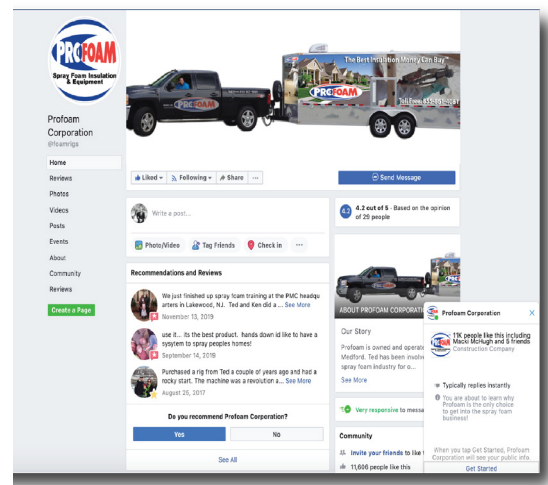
PROFOAM
Spray Foam Insulation & Equipment

Profoam Corporation
@foamrigs

Home
Reviews
Photos
Videos
Posts
Events
About
Community
Reviews
Create a Page

"The Best Insulation Money Can Buy"
PROFOAM
Toll Free: 833-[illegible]

Liked ▾
Following ▾
Share
...
Send Message

Write a post...
Photo/Video
Tag Friends
Check in
...

4.2 out of 5 · Based on the opinion of 29 people

Recommendations and Reviews

We just finished up spray foam training at the PMC headquarters in Lakewood, NJ. Ted and Ken did a ... See More
November 13, 2019

use it... its the best product. hands down id like to have a sysytem to spray peoples homes!
September 14, 2019

Purchased a rig from Ted a couple of years ago and had a rocky start. The machine was a revolution a... See More
August 25, 2017

Do you recommend Profoam Corporation?
Yes
No

See All

ABOUT PROFOAM CORPORATION

Our Story
Profoam is owned and operate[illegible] Medford. Ted has been involve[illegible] spray foam industry fo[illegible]
See More

Very responsive to messa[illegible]

Community
Invite your friends to like t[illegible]
11,606 people like this

Profoam Corporation
11K people like this including Macki McHugh and 8 friends
Construction Company
Typically replies instantly
You are about to learn why Profoam is the only choice to get into the spray foam business!
When you tap Get Started, Profoam Corporation will see your public info.
Get Started